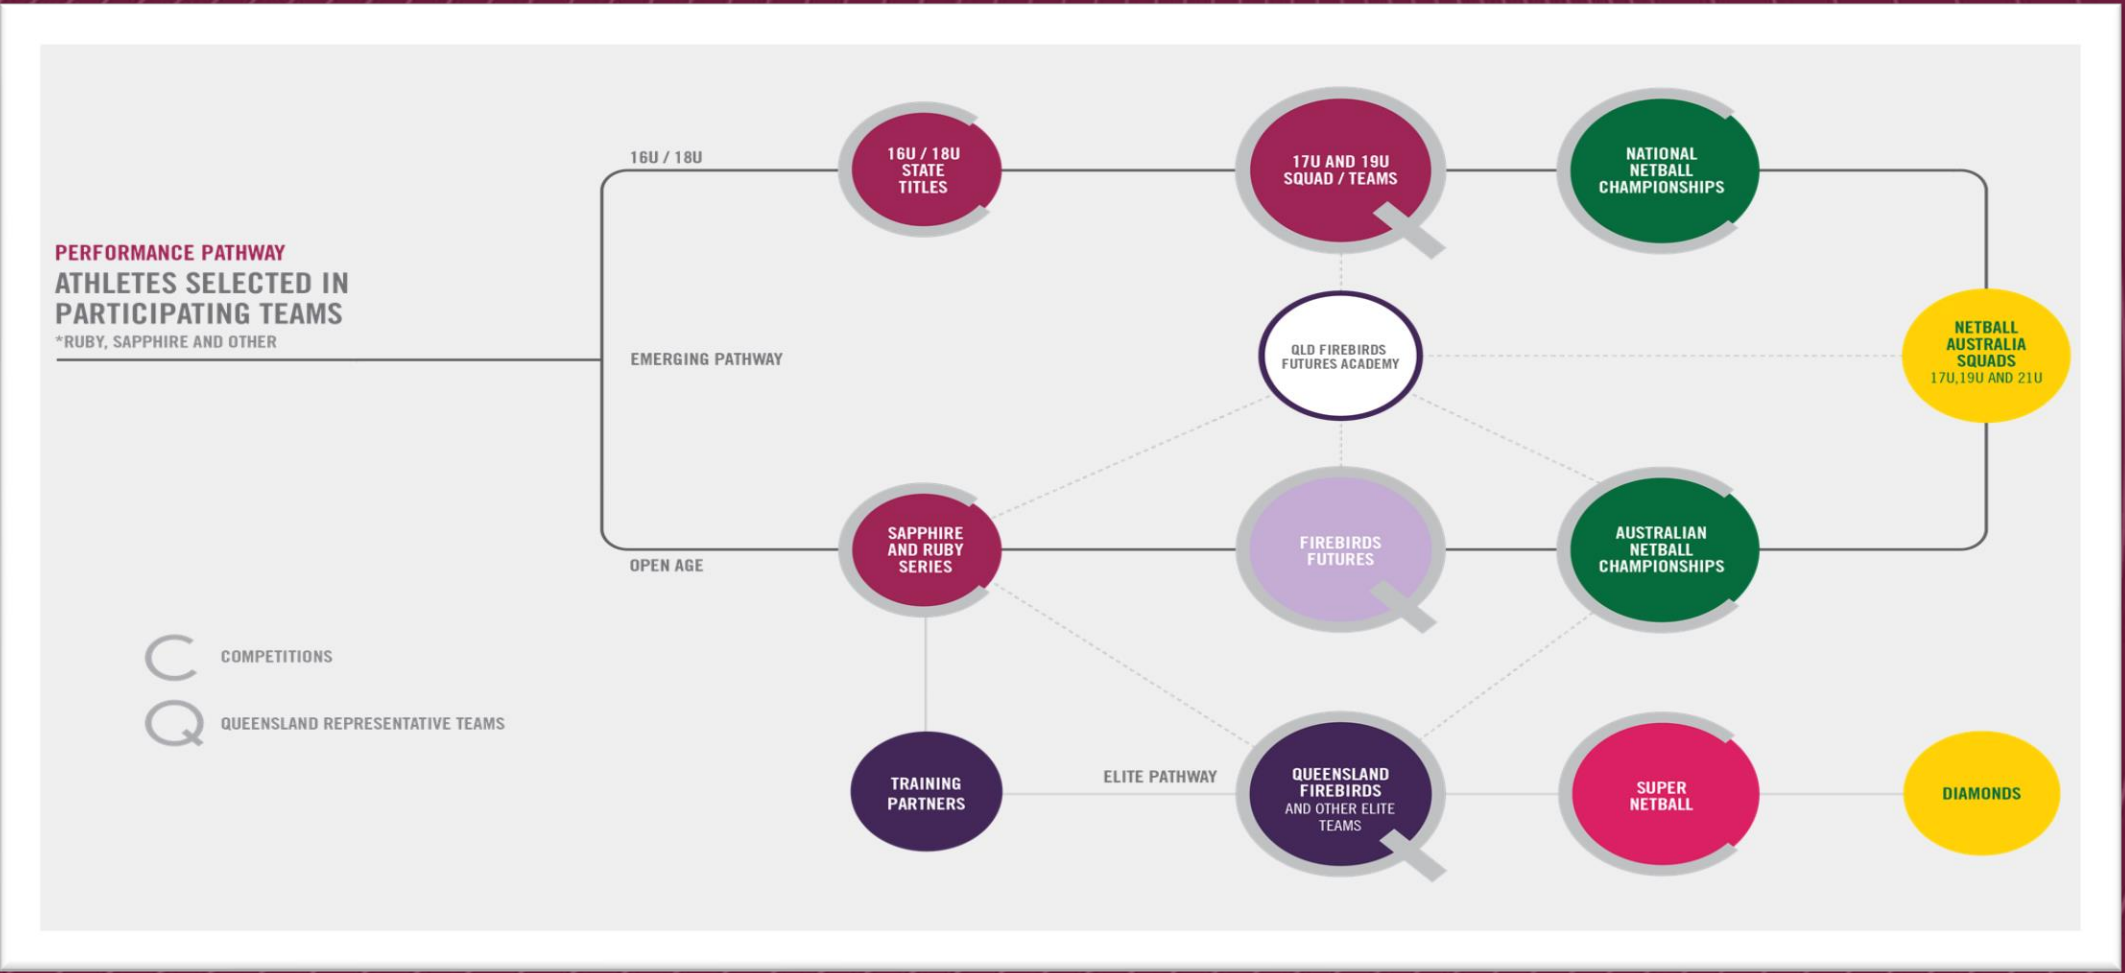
PERFORMANCE PATHWAY
ATHLETES SELECTED IN PARTICIPATING TEAMS
*RUBY, SAPPHIRE AND OTHER

16U / 18U

16U / 18U STATE TITLES

17U AND 19U SQUAD / TEAMS

NATIONAL NETBALL CHAMPIONSHIPS

EMERGING PATHWAY

QLD FIREBIRDS FUTURES ACADEMY

NETBALL AUSTRALIA SQUADS
17U,19U AND 21U

SAPPHIRE AND RUBY SERIES

FIREBIRDS FUTURES

AUSTRALIAN NETBALL CHAMPIONSHIPS

OPEN AGE

COMPETITIONS

QUEENSLAND REPRESENTATIVE TEAMS

TRAINING PARTNERS

ELITE PATHWAY

QUEENSLAND FIREBIRDS AND OTHER ELITE TEAMS

SUPER NETBALL

DIAMONDS